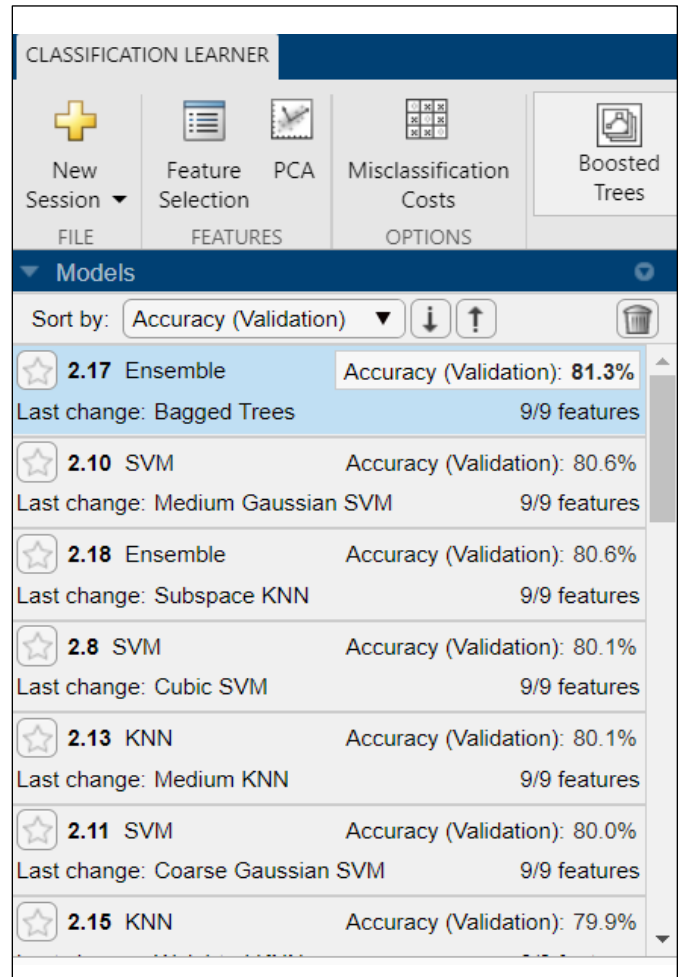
CLASSIFICATION LEARNER

New Session

FILE

Feature Selection

PCA

FEATURES

Misclassification Costs

OPTIONS

Boosted Trees

Models

Sort by: Accuracy (Validation)

2.17 Ensemble Accuracy (Validation): 81.3%
Last change: Bagged Trees 9/9 features

2.10 SVM Accuracy (Validation): 80.6%
Last change: Medium Gaussian SVM 9/9 features

2.18 Ensemble Accuracy (Validation): 80.6%
Last change: Subspace KNN 9/9 features

2.8 SVM Accuracy (Validation): 80.1%
Last change: Cubic SVM 9/9 features

2.13 KNN Accuracy (Validation): 80.1%
Last change: Medium KNN 9/9 features

2.11 SVM Accuracy (Validation): 80.0%
Last change: Coarse Gaussian SVM 9/9 features

2.15 KNN Accuracy (Validation): 79.9%
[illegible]